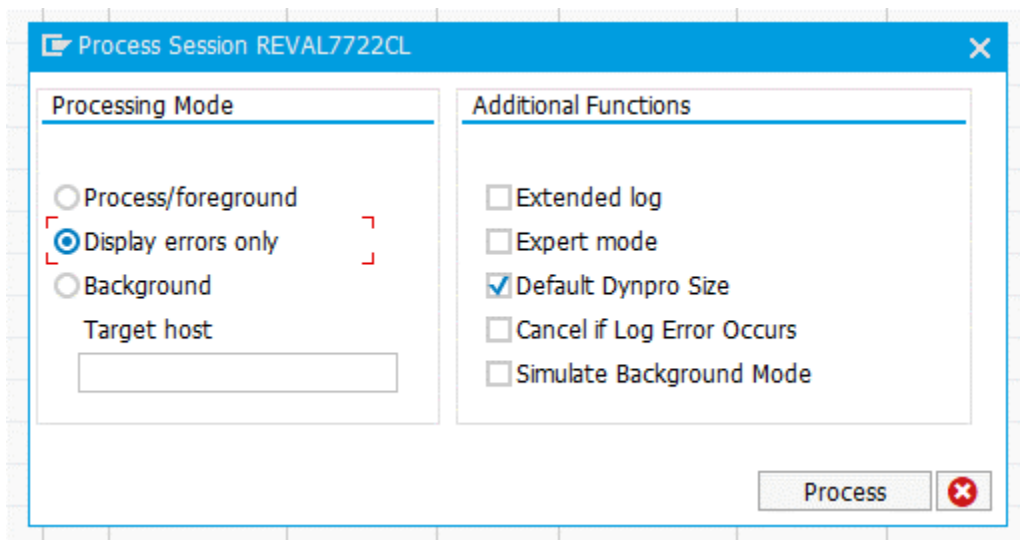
Process Session REVAL7722CL

Processing Mode

Process/foreground
Display errors only
Background
Target host

Additional Functions

Extended log
Expert mode
Default Dynpro Size
Cancel if Log Error Occurs
Simulate Background Mode

Process